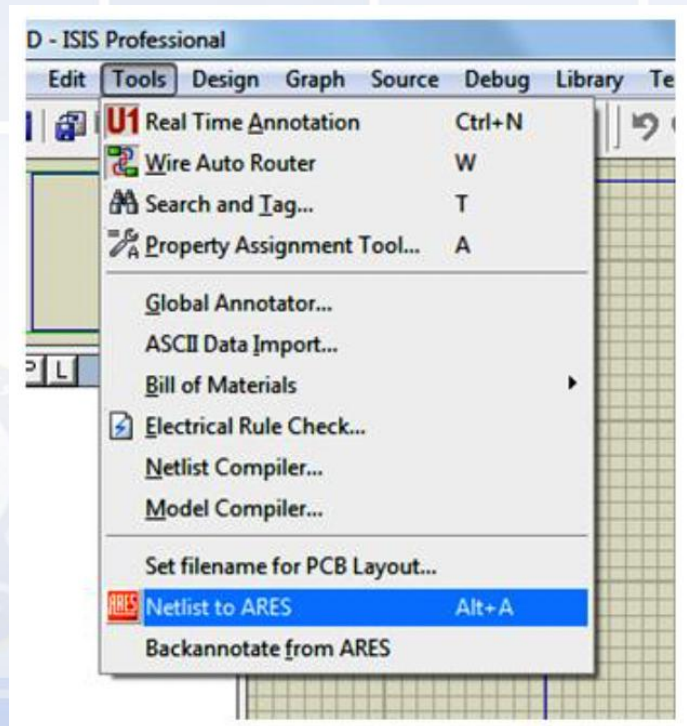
D - ISIS Professional

Edit Tools Design Graph Source Debug Library Te

P L

U1 Real Time Annotation Ctrl+N
Wire Auto Router W
Search and Tag... T
Property Assignment Tool... A
Global Annotator...
ASCII Data Import...
Bill of Materials
Electrical Rule Check...
Netlist Compiler...
Model Compiler...
Set filename for PCB Layout...
ARES Netlist to ARES Alt+A
Backannotate from ARES